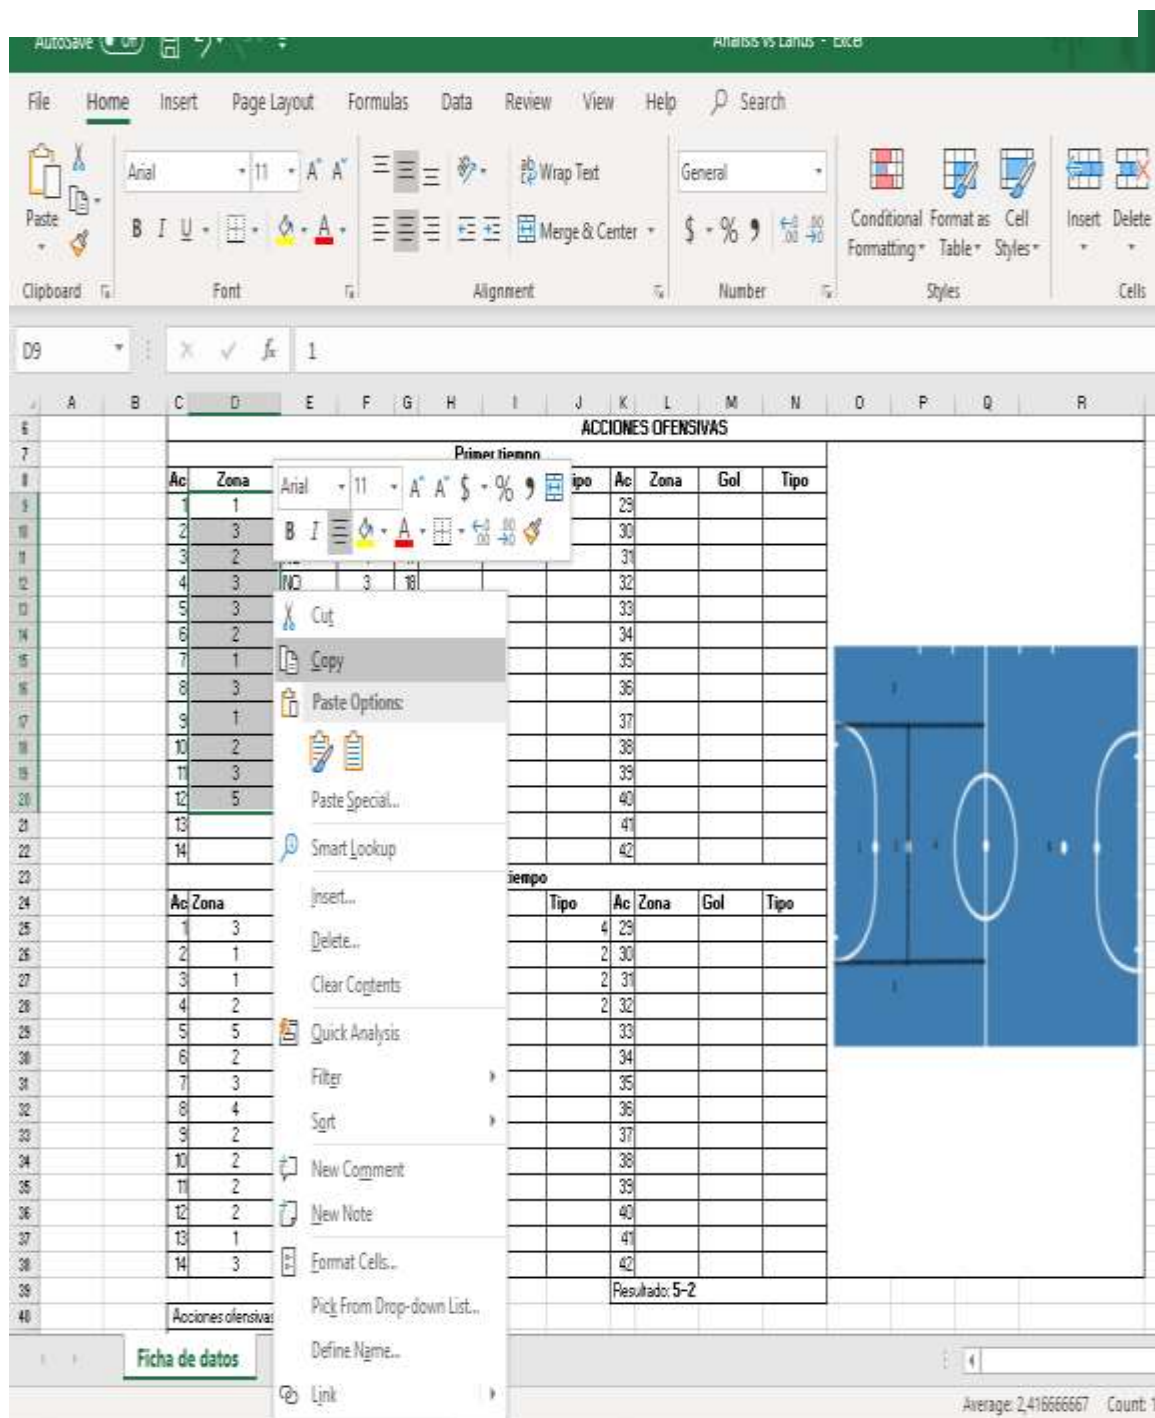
AutoSave Off
Analisis vs Lanus - Excel

File Home Insert Page Layout Formulas Data Review View Help Search

Paste
Clipboard
Arial 11 A A
B I U
Font
Wrap Text
Merge & Center
Alignment
General
$ % ,
Number
Conditional Formatting
Format as Table
Cell Styles
Styles
Insert Delete
Cells

D9 1

A B C D E F G H I J K L M N O P Q R

ACCIONES OFENSIVAS
Primer tiempo

| Ac | Zona |
|---|---|
| 1 | 1 |
| 2 | 3 |
| 3 | 2 |
| 4 | 3 |
| 5 | 3 |
| 6 | 2 |
| 7 | 1 |
| 8 | 3 |
| 9 | 1 |
| 10 | 2 |
| 11 | 3 |
| 12 | 5 |
| 13 | |
| 14 | |

NO 3 18

| Tipo | Ac | Zona | Gol | Tipo |
|---|---|---|---|---|
| | 29 | | | |
| | 30 | | | |
| | 31 | | | |
| | 32 | | | |
| | 33 | | | |
| | 34 | | | |
| | 35 | | | |
| | 36 | | | |
| | 37 | | | |
| | 38 | | | |
| | 39 | | | |
| | 40 | | | |
| | 41 | | | |
| | 42 | | | |

tiempo

| Ac | Zona |
|---|---|
| 1 | 3 |
| 2 | 1 |
| 3 | 1 |
| 4 | 2 |
| 5 | 5 |
| 6 | 2 |
| 7 | 3 |
| 8 | 4 |
| 9 | 2 |
| 10 | 2 |
| 11 | 2 |
| 12 | 2 |
| 13 | 1 |
| 14 | 3 |

| Tipo | Ac | Zona | Gol | Tipo |
|---|---|---|---|---|
| 4 | 29 | | | |
| 2 | 30 | | | |
| 2 | 31 | | | |
| 2 | 32 | | | |
| | 33 | | | |
| | 34 | | | |
| | 35 | | | |
| | 36 | | | |
| | 37 | | | |
| | 38 | | | |
| | 39 | | | |
| | 40 | | | |
| | 41 | | | |
| | 42 | | | |

Resultado: 5-2
Acciones ofensivas

Cut
Copy
Paste Options:
Paste Special...
Smart Lookup
Insert...
Delete...
Clear Contents
Quick Analysis
Filter
Sort
New Comment
New Note
Format Cells...
Pick From Drop-down List...
Define Name...
Link

Ficha de datos

Average: 2,416666667 Count: 1